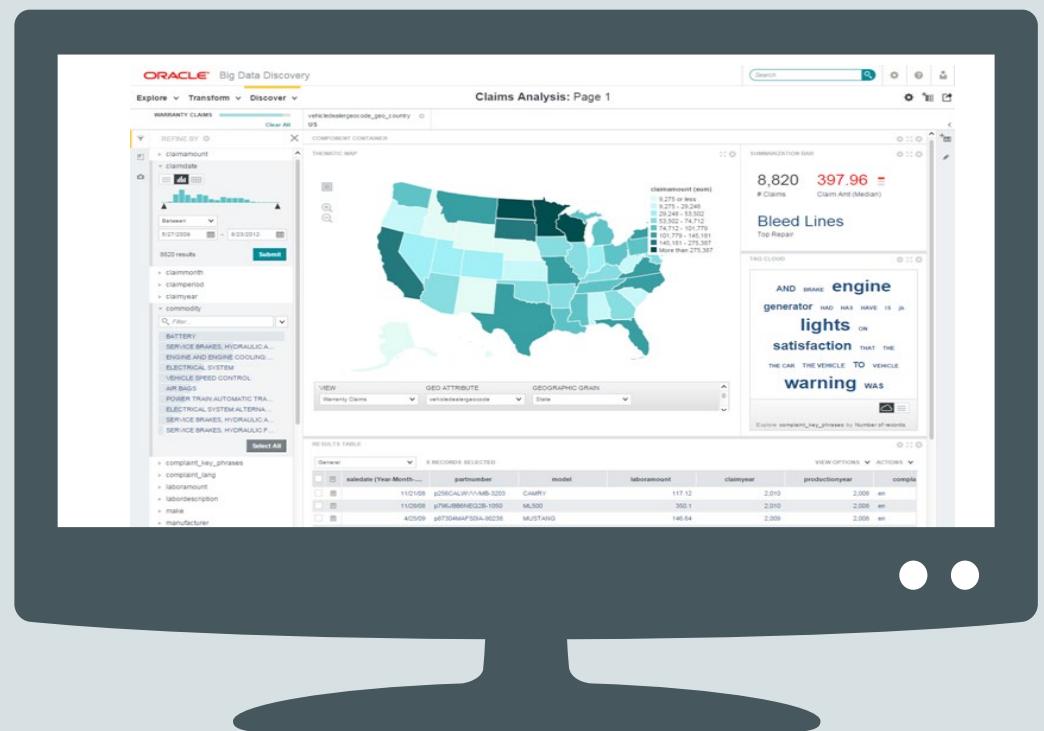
ORACLE Big Data Discovery

Search

Explore ∨ Transform ∨ Discover ∨

Claims Analysis: Page 1

WARRANTY CLAIMS

Clear All

vehicledealergeocode_geo_country
US

REFINE BY

claimamount
claimdate

Between

5/27/2006 – 8/23/2012

8820 results

Submit

claimmonth
claimperiod
claimyear
commodity

Filter...

BATTERY
SERVICE BRAKES, HYDRAULIC A...
ENGINE AND ENGINE COOLING...
ELECTRICAL SYSTEM
VEHICLE SPEED CONTROL
AIR BAGS
POWER TRAIN AUTOMATIC TRA...
ELECTRICAL SYSTEM ALTERNA...
SERVICE BRAKES, HYDRAULIC A...
SERVICE BRAKES, HYDRAULIC F...

Select All

complaint_key_phrases
complaint_lang
laboramount
labordescription
make
manufacturer

COMPONENT CONTAINER

THEMATIC MAP

claimamount (sum)
9,275 or less
9,275 - 29,248
29,248 - 53,502
53,502 - 74,712
74,712 - 101,779
101,779 - 145,181
145,181 - 275,387
More than 275,387

VIEW
Warranty Claims

GEO ATTRIBUTE
vehicledealergeocode

GEOGRAPHIC GRAIN
State

SUMMARIZATION BAR

8,820
# Claims

397.96
Claim Amt (Median)

Bleed Lines
Top Repair

TAG CLOUD

AND BRAKE engine
generator HAD HAS HAVE IS ja
lights ON
satisfaction THAT THE
THE CAR THE VEHICLE TO VEHICLE
warning WAS

Explore complaint_key_phrases by Number of records

RESULTS TABLE

General

0 RECORDS SELECTED

VIEW OPTIONS ∨ ACTIONS ∨

| saledate (Year-Month-... | partnumber | model | laboramount | claimyear | productionyear | compla |
|---|---|---|---|---|---|---|
| 11/21/08 | p258CALW/VVMB-3203 | CAMRY | 117.12 | 2,010 | 2,008 | en |
| 11/26/08 | p796JB86NEQ2B-1050 | ML500 | 350.1 | 2,010 | 2,008 | en |
| 4/25/09 | p67304MAFSDIA-90236 | MUSTANG | 146.64 | 2,009 | 2,008 | en |